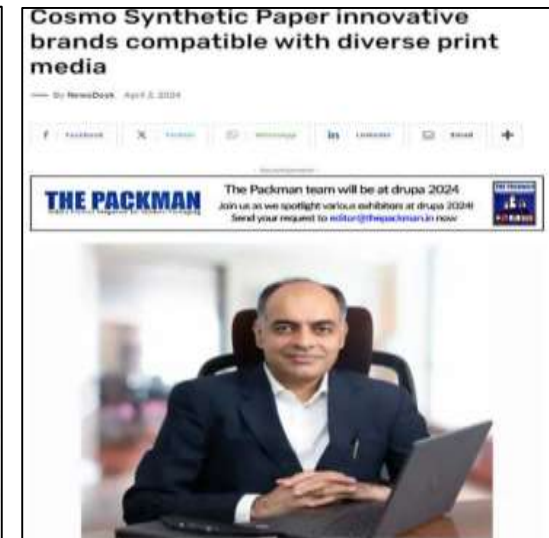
Cosmo Synthetic Paper innovative brands compatible with diverse print media

— By NewsDesk April 3, 2024

Facebook X Twitter WhatsApp in LinkedIn Email +

Advertisement

THE PACKMAN

The Packman team will be at drupa 2024

Join us as we spotlight various exhibitors at drupa 2024!

Send your request to editor@thepackman.in now